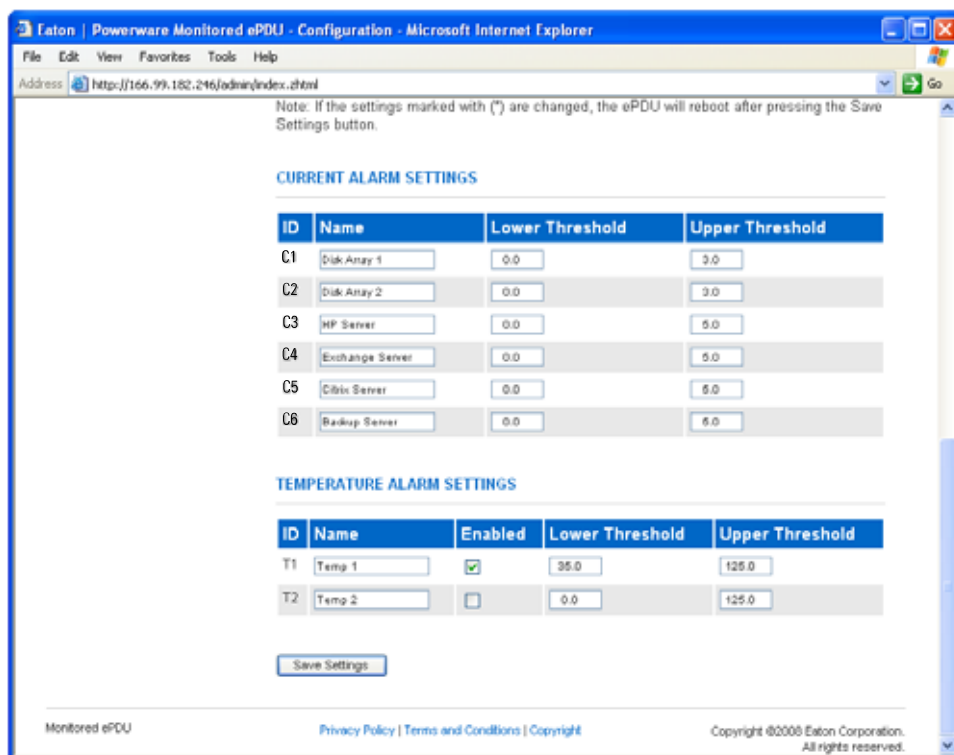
Eaton | Powerware Monitored ePDU - Configuration - Microsoft Internet Explorer

File Edit View Favorites Tools Help

Address http://166.99.182.246/admin/index.zhtml Go

Note: If the settings marked with (*) are changed, the ePDU will reboot after pressing the Save Settings button.

CURRENT ALARM SETTINGS

| ID | Name | Lower Threshold | Upper Threshold |
|---|---|---|---|
| C1 | Disk Array 1 | 0.0 | 3.0 |
| C2 | Disk Array 2 | 0.0 | 3.0 |
| C3 | HP Server | 0.0 | 5.0 |
| C4 | Exchange Server | 0.0 | 5.0 |
| C5 | Citrix Server | 0.0 | 6.0 |
| C6 | Backup Server | 0.0 | 6.0 |

TEMPERATURE ALARM SETTINGS

| ID | Name | Enabled | Lower Threshold | Upper Threshold |
|---|---|---|---|---|
| T1 | Temp 1 | ☑ | 35.0 | 125.0 |
| T2 | Temp 2 | ☐ | 0.0 | 125.0 |

Save Settings

Monitored ePDU

Privacy Policy | Terms and Conditions | Copyright

Copyright ©2008 Eaton Corporation. All rights reserved.